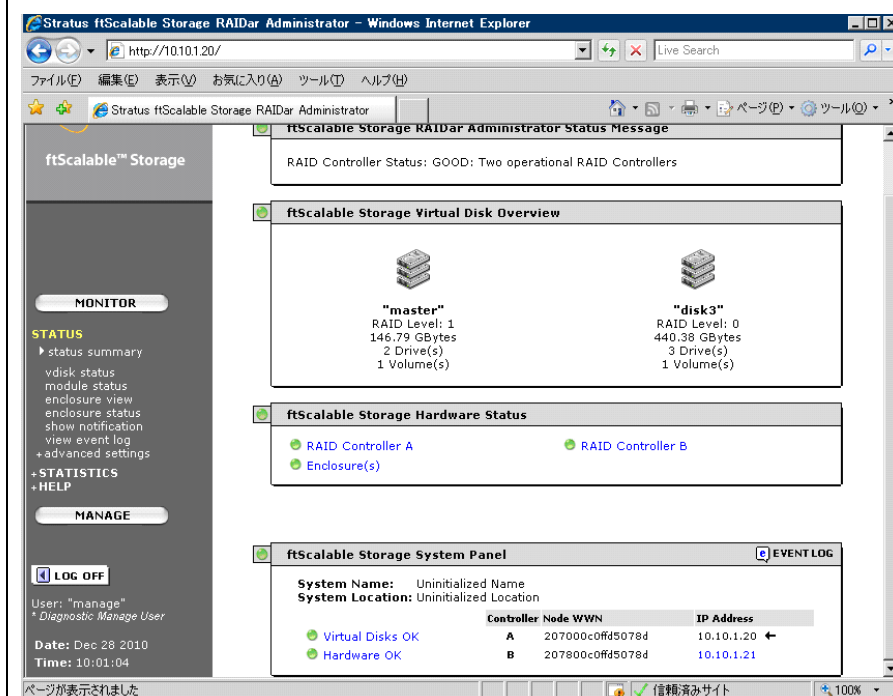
Stratus ftScalable Storage RAIDar Administrator - Windows Internet Explorer

http://10.10.1.20/

Live Search

ファイル(F) 編集(E) 表示(V) お気に入り(A) ツール(T) ヘルプ(H)

Stratus ftScalable Storage RAIDar Administrator

ページ(P) ツール(O)

ftScalable™ Storage

MONITOR

STATUS
status summary
vdisk status
module status
enclosure view
enclosure status
show notification
view event log
+advanced settings
+STATISTICS
+HELP

MANAGE

LOG OFF

User: "manage"
* Diagnostic Manage User

Date: Dec 28 2010
Time: 10:01:04

ftScalable Storage RAIDar Administrator Status Message

RAID Controller Status: GOOD: Two operational RAID Controllers

ftScalable Storage Virtual Disk Overview

"master"
RAID Level: 1
146.79 GBytes
2 Drive(s)
1 Volume(s)

"disk3"
RAID Level: 0
440.38 GBytes
3 Drive(s)
1 Volume(s)

ftScalable Storage Hardware Status

RAID Controller A
RAID Controller B
Enclosure(s)

ftScalable Storage System Panel

EVENT LOG

System Name: Uninitialized Name
System Location: Uninitialized Location

| | Controller | Node WWN | IP Address |
|---|---|---|---|
| Virtual Disks OK | A | 207000c0ffd5078d | 10.10.1.20 ← |
| Hardware OK | B | 207800c0ffd5078d | 10.10.1.21 |

ページが表示されました

信頼済みサイト

100%